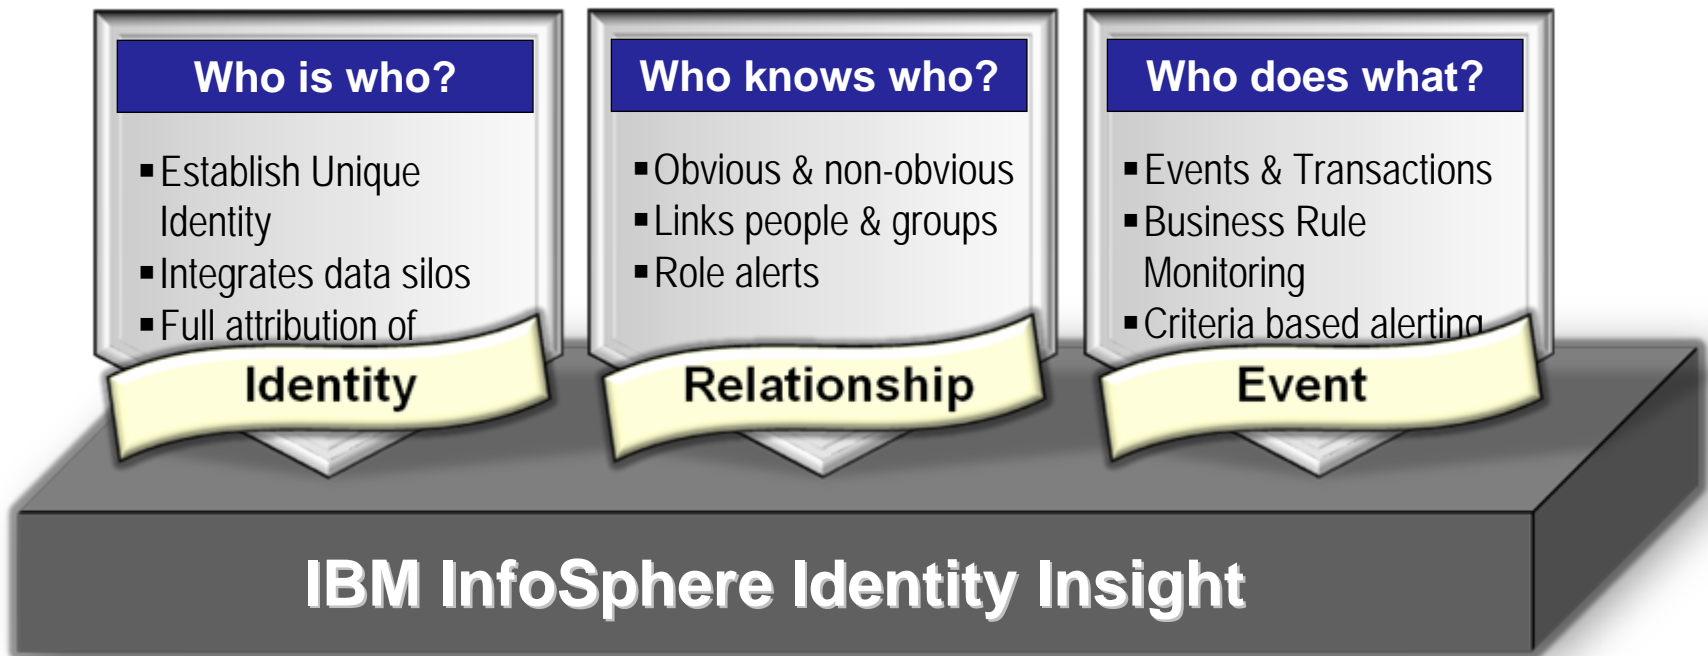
Who is who?

▪ Establish Unique Identity
▪ Integrates data silos
▪ Full attribution of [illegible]

Identity

Who knows who?

▪ Obvious & non-obvious
▪ Links people & groups
▪ Role alerts

Relationship

Who does what?

▪ Events & Transactions
▪ Business Rule Monitoring
▪ Criteria based alerting

Event

IBM InfoSphere Identity Insight